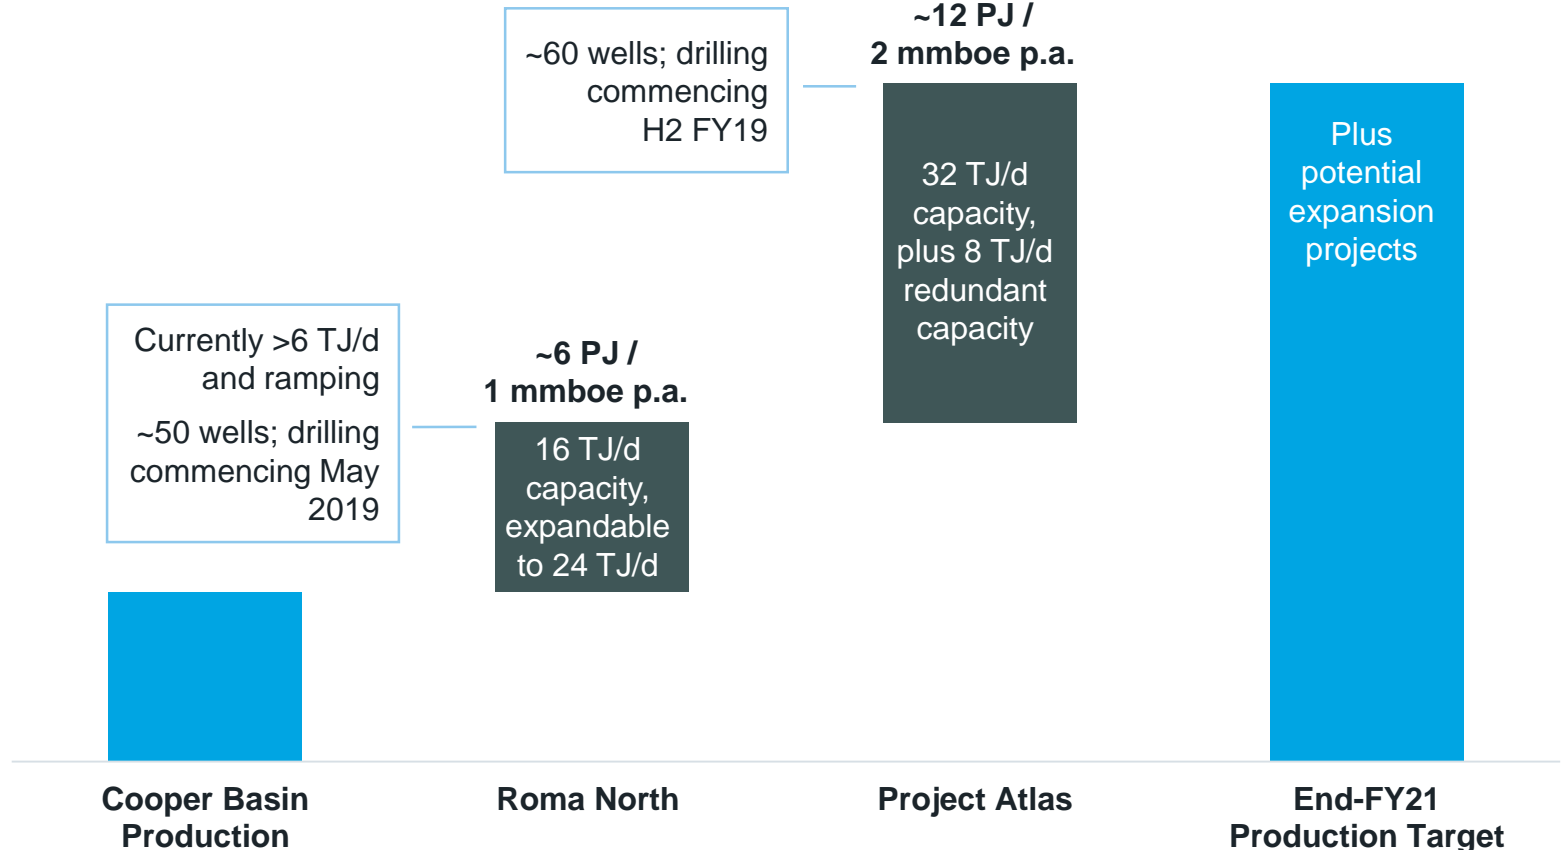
~60 wells; drilling commencing H2 FY19

~12 PJ / 2 mmboe p.a.

32 TJ/d capacity, plus 8 TJ/d redundant capacity

Plus potential expansion projects

Currently >6 TJ/d and ramping

~50 wells; drilling commencing May 2019

~6 PJ / 1 mmboe p.a.

16 TJ/d capacity, expandable to 24 TJ/d

Cooper Basin Production

Roma North

Project Atlas

End-FY21 Production Target